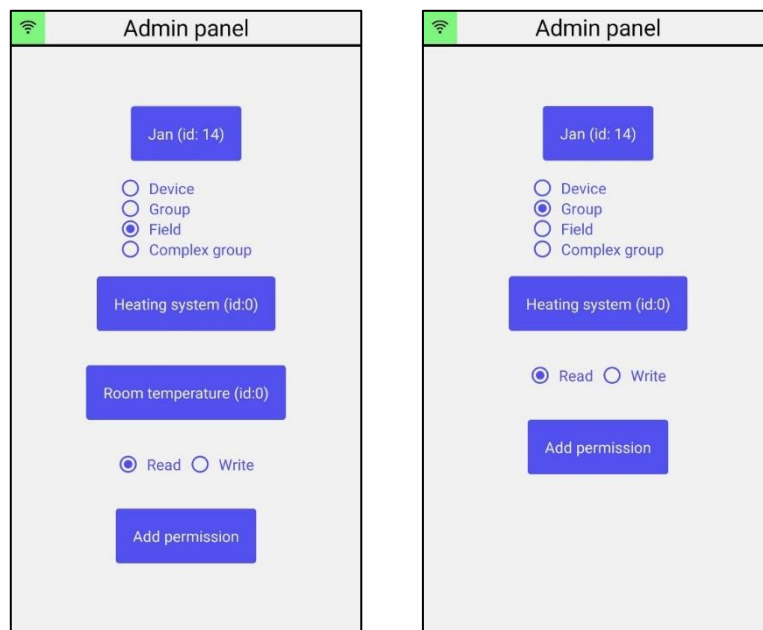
Admin panel

Jan (id: 14)

Device
Group
Field
Complex group

Heating system (id:0)

Room temperature (id:0)

Read Write

Add permission

Admin panel

Jan (id: 14)

Device
Group
Field
Complex group

Heating system (id:0)

Read Write

Add permission